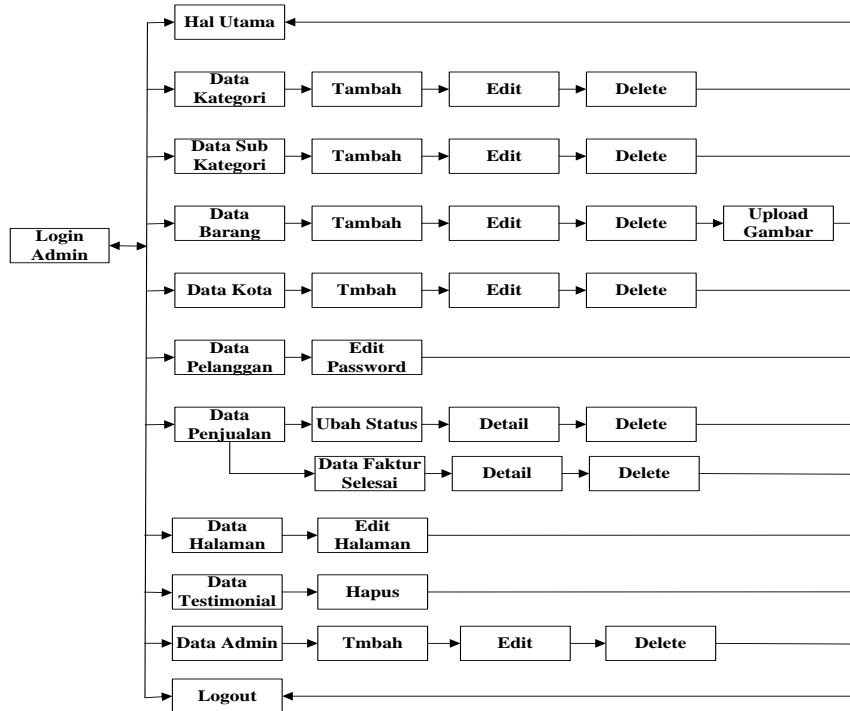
Login Admin

Hal Utama

Data Kategori
Tambah
Edit
Delete

Data Sub Kategori
Tambah
Edit
Delete

Data Barang
Tambah
Edit
Delete
Upload Gambar

Data Kota
Tmbah
Edit
Delete

Data Pelanggan
Edit Password

Data Penjualan
Ubah Status
Detail
Delete

Data Faktur Selesai
Detail
Delete

Data Halaman
Edit Halaman

Data Testimonial
Hapus

Data Admin
Tmbah
Edit
Delete

Logout